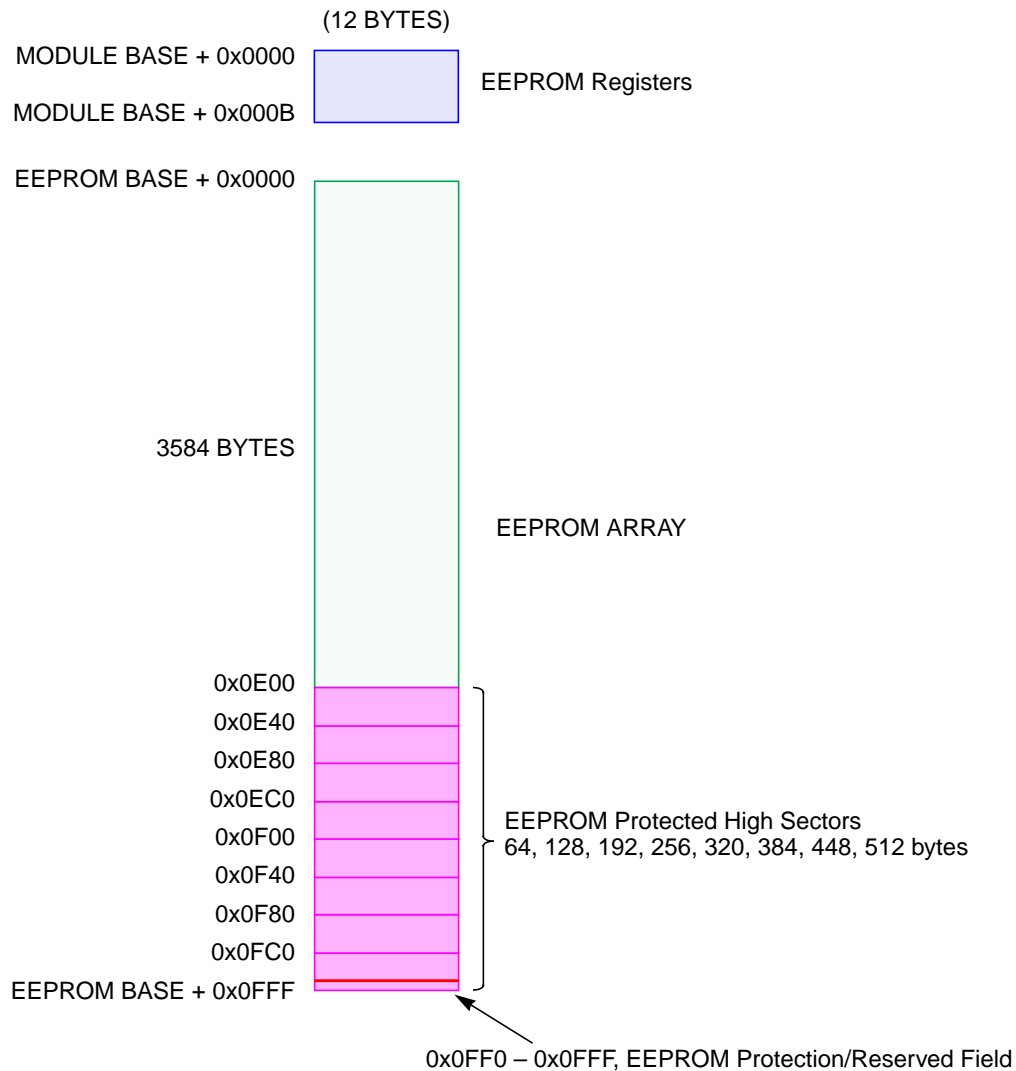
(12 BYTES)

MODULE BASE + 0x0000

MODULE BASE + 0x000B

EEPROM Registers

EEPROM BASE + 0x0000

3584 BYTES

EEPROM ARRAY

0x0E00
0x0E40
0x0E80
0x0EC0
0x0F00
0x0F40
0x0F80
0x0FC0

EEPROM BASE + 0x0FFF

EEPROM Protected High Sectors
64, 128, 192, 256, 320, 384, 448, 512 bytes

0x0FF0 – 0x0FFF, EEPROM Protection/Reserved Field